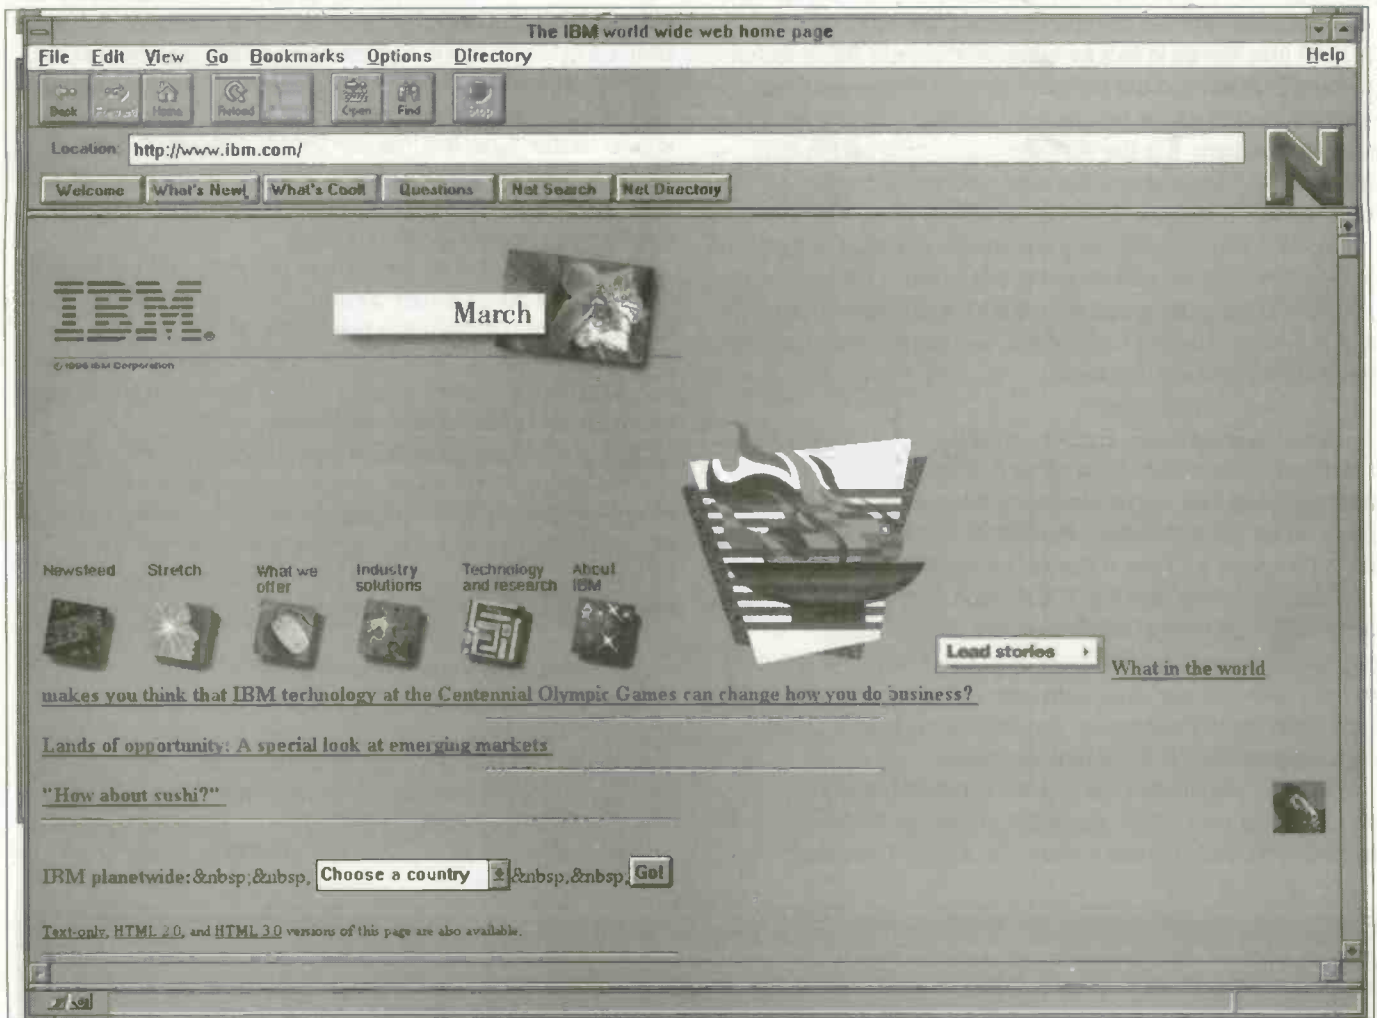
The IBM world wide web home page

File Edit View Go Bookmarks Options Directory Help

Back Forward Home Reload Open Find Stop

Location: http://www.ibm.com/

Welcome What's New! What's Cool! Questions Net Search Net Directory

IBM

© 1996 IBM Corporation

March

Newsfeed Stretch What we offer Industry solutions Technology and research About IBM

Lead stories

What in the world makes you think that IBM technology at the Centennial Olympic Games can change how you do business?

Lands of opportunity: A special look at emerging markets

"How about sushi?"

IBM planetwide:&nbsp;&nbsp; Choose a country &nbsp;&nbsp; Go!

Text-only, HTML 2.0, and HTML 3.0 versions of this page are also available.